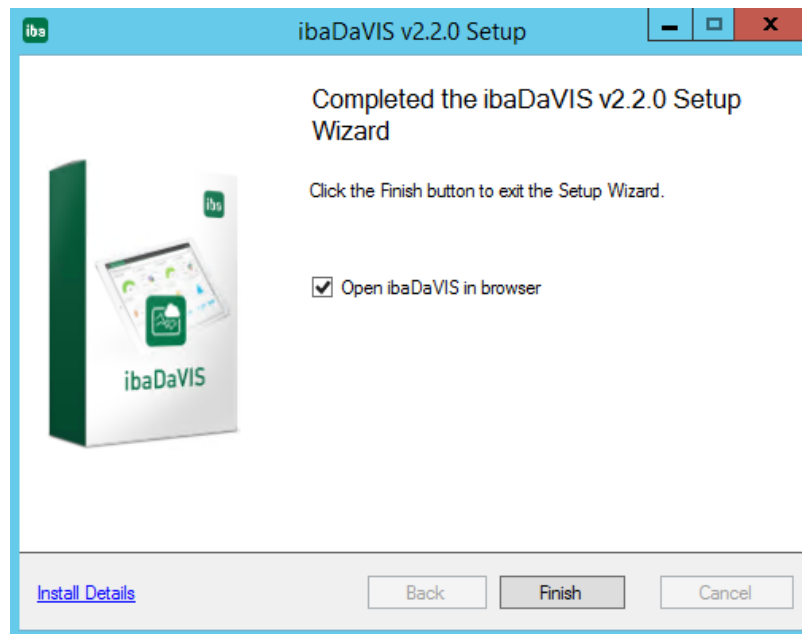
iba

ibaDaVIS v2.2.0 Setup

Completed the ibaDaVIS v2.2.0 Setup Wizard

iba

ibaDaVIS

Click the Finish button to exit the Setup Wizard.

Open ibaDaVIS in browser

Install Details

Back

Finish

Cancel